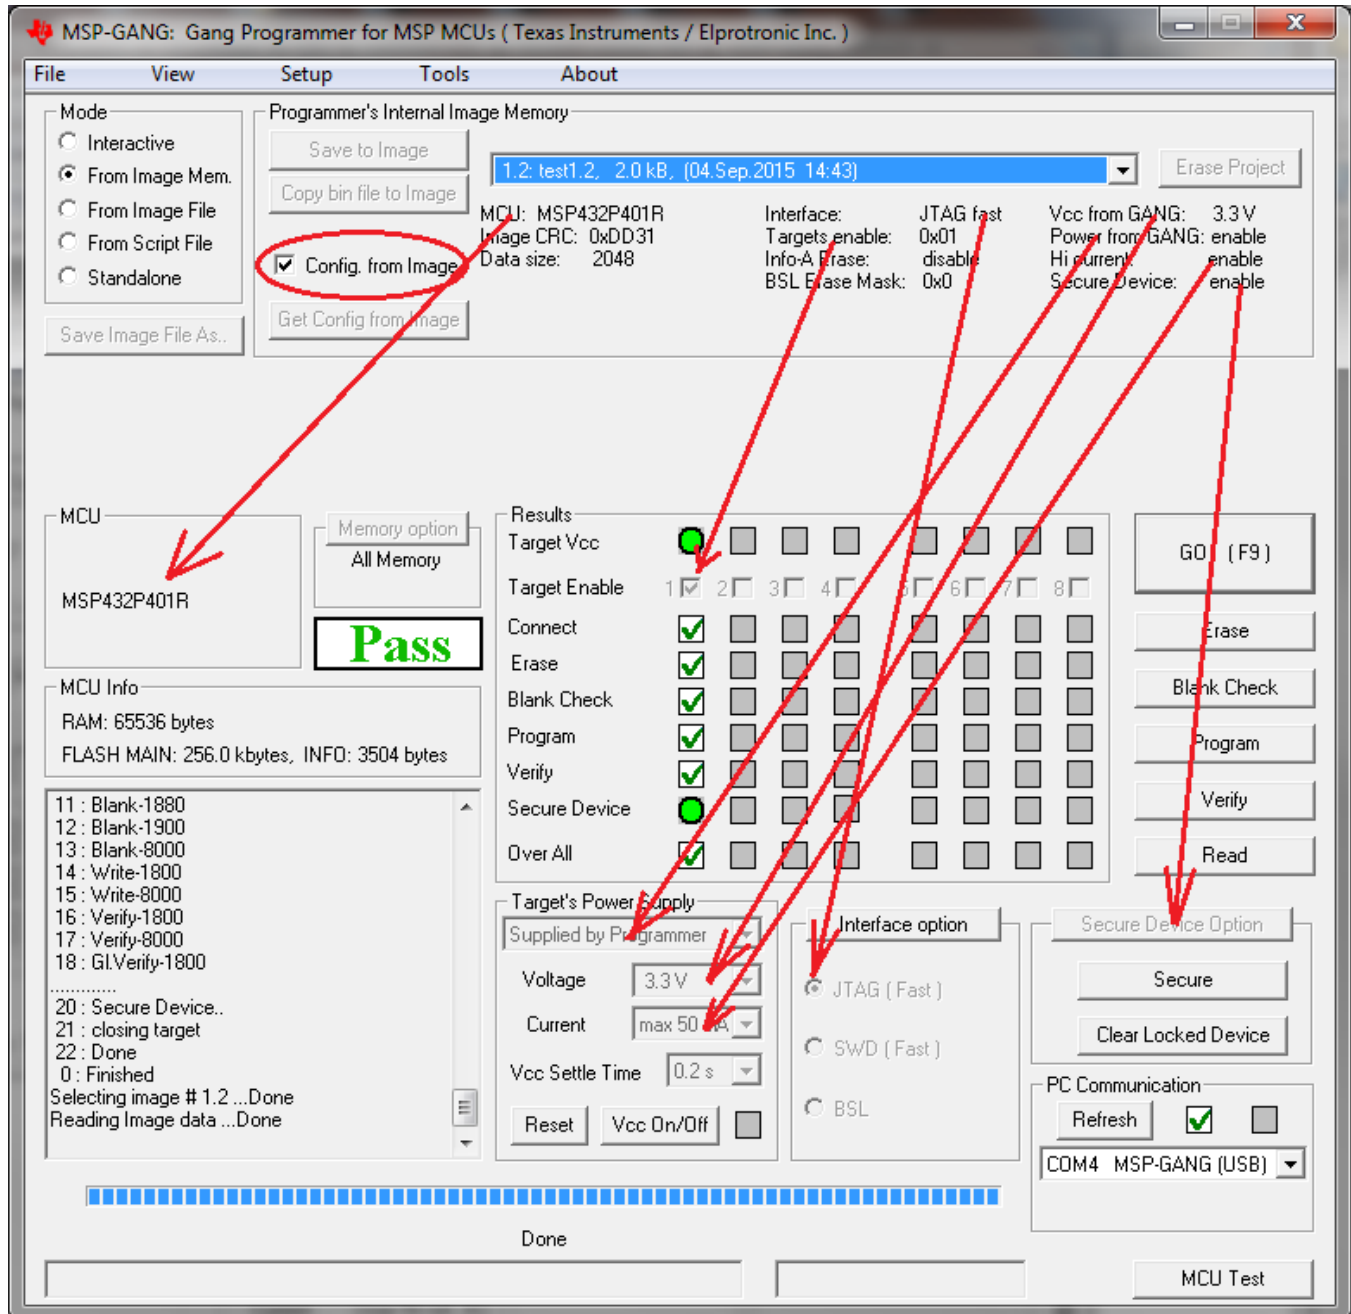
MSP-GANG: Gang Programmer for MSP MCUs ( Texas Instruments / Elprotronic Inc. )

File View Setup Tools About

Mode
Interactive
From Image Mem.
From Image File
From Script File
Standalone

Save Image File As..

Programmer's Internal Image Memory
Save to Image
Copy bin file to Image
Config. from Image
Get Config from Image

1.2: test1.2, 2.0 kB, (04.Sep.2015 14:43)

Erase Project

MCU: MSP432P401R
Image CRC: 0xDD31
Data size: 2048

Interface: JTAG fast
Targets enable: 0x01
Info-A Erase: disable
BSL Erase Mask: 0x0

Vcc from GANG: 3.3 V
Power from GANG: enable
Hi current: enable
Secure Device: enable

MCU
MSP432P401R

Memory option
All Memory

Pass

Results
Target Vcc
Target Enable 1 2 3 4 5 6 7 8
Connect
Erase
Blank Check
Program
Verify
Secure Device
Over All

GO! (F9)
Erase
Blank Check
Program
Verify
Read

MCU Info
RAM: 65536 bytes
FLASH MAIN: 256.0 kbytes, INFO: 3504 bytes

11 : Blank-1880
12 : Blank-1900
13 : Blank-8000
14 : Write-1800
15 : Write-8000
16 : Verify-1800
17 : Verify-8000
18 : GI.Verify-1800
............
20 : Secure Device..
21 : closing target
22 : Done
0 : Finished
Selecting image # 1.2 ...Done
Reading Image data ...Done

Target's Power Supply
Supplied by Programmer
Voltage 3.3 V
Current max 50 mA
Vcc Settle Time 0.2 s
Reset Vcc On/Off

Interface option
JTAG ( Fast )
SWD ( Fast )
BSL

Secure Device Option
Secure
Clear Locked Device

PC Communication
Refresh
COM4 MSP-GANG (USB)

Done

MCU Test